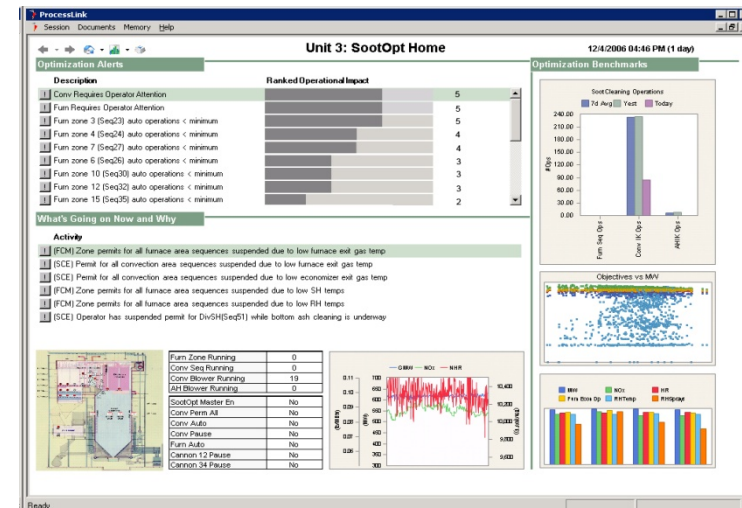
ProcessLink
Session Documents Memory Help

Unit 3: SootOpt Home
12/4/2006 04:46 PM (1 day)

Optimization Alerts
Description | Ranked Operational Impact
Conv Requires Operator Attention 5
Furn Requires Operator Attention 5
Furn zone 3 (Seq23) auto operations < minimum 5
Furn zone 4 (Seq24) auto operations < minimum 4
Furn zone 7 (Seq27) auto operations < minimum 4
Furn zone 6 (Seq26) auto operations < minimum 3
Furn zone 10 (Seq30) auto operations < minimum 3
Furn zone 12 (Seq32) auto operations < minimum 3
Furn zone 15 (Seq35) auto operations < minimum 2

What's Going on Now and Why
Activity
(FCM) Zone permits for all furnace area sequences suspended due to low furnace exit gas temp
(SCE) Permit for all convection area sequences suspended due to low furnace exit gas temp
(SCE) Permit for all convection area sequences suspended due to low economizer exit gas temp
(FCM) Zone permits for all furnace area sequences suspended due to low SH temps
(FCM) Zone permits for all furnace area sequences suspended due to low RH temps
(SCE) Operator has suspended permit for DivSH(Seq51) while bottom ash cleaning is underway

| Furn Zone Running | 0 |
|---|---|
| Conv Seq Running | 0 |
| Conv Blower Running | 19 |
| AH Blower Running | 0 |

| SootOpt Master En | No |
|---|---|
| Conv Perm All | No |
| Conv Auto | No |
| Conv Pause | No |
| Furn Auto | No |
| Cannon 12 Pause | No |
| Cannon 34 Pause | No |

GMW NOx NHR
0.11 0.10 0.09 0.08 0.07 0.06 0.05 0.04
700 650 600 550 500 450 400 350 300
10,400 10,200 10,000 9,800 9,600

Optimization Benchmarks
SootCleaning Operations
7d Avg Yest Today
240.00 210.00 180.00 150.00 120.00 90.00 60.00 30.00 0.00
#Ops
Furn Seq Ops
Conv IK Ops
AHIK Ops

Objectives vs MW

MW NOx HR
Frnx Exit Gp RHTemp RHSprays

Ready